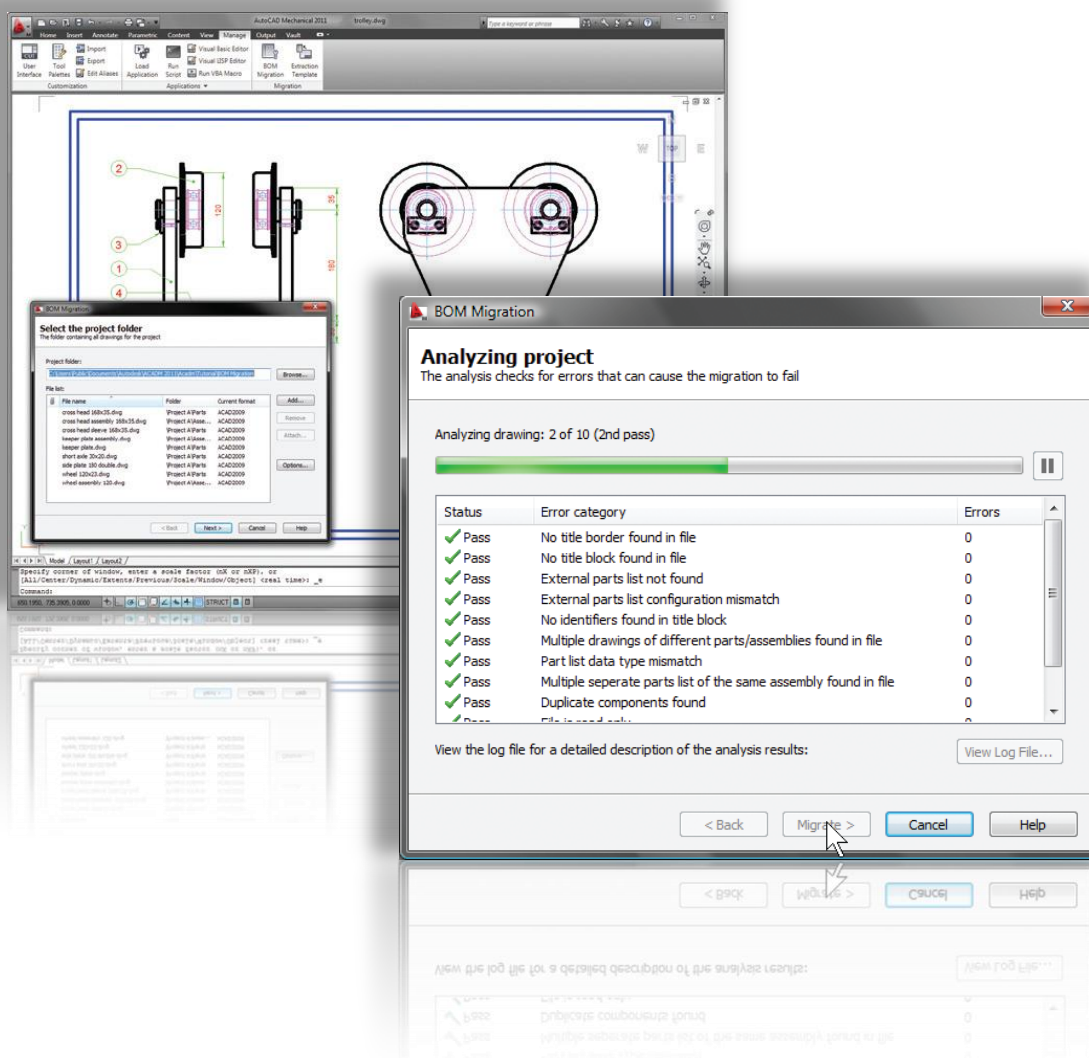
AutoCAD Mechanical 2011    trolley.dwg
Type a keyword or phrase
Home Insert Annotate Parametric Content View Manage Output Vault
User Interface  Tool Palettes  Import  Export  Edit Aliases  Load Application  Run Script  Visual Basic Editor  Visual LISP Editor  Run VBA Macro  BOM Migration  Extraction Template
Customization  Applications  Migration

2
3
1
4
120
35
180

W TOP E

BOM Migration
Select the project folder
The folder containing all drawings for the project
Project folder:
C:\Users\Public\Documents\Autodesk\ACADM 2011\Acadm\Tutorial\BOM Migration
Browse...
File list:
| File name | Folder | Current format |
|---|---|---|
| cross head 168x35.dwg | \Project A\Parts | ACAD2009 |
| cross head assembly 168x35.dwg | \Project A\Asse... | ACAD2009 |
| cross head sleeve 168x35.dwg | \Project A\Parts | ACAD2009 |
| keeper plate assembly.dwg | \Project A\Asse... | ACAD2009 |
| keeper plate.dwg | \Project A\Parts | ACAD2009 |
| short axle 20x20.dwg | \Project A\Parts | ACAD2009 |
| side plate 180 double.dwg | \Project A\Parts | ACAD2009 |
| wheel 120x23.dwg | \Project A\Parts | ACAD2009 |
| wheel assembly 120.dwg | \Project A\Asse... | ACAD2009 |
Add...
Remove
Attach...
Options...
< Back  Next >  Cancel  Help

Model  Layout1  Layout2
Specify corner of window, enter a scale factor (nX or nXP), or
[All/Center/Dynamic/Extents/Previous/Scale/Window/Object] <real time>: _e
Command:
STRUCT

BOM Migration
Analyzing project
The analysis checks for errors that can cause the migration to fail

Analyzing drawing: 2 of 10 (2nd pass)

| Status | Error category | Errors |
|---|---|---|
| Pass | No title border found in file | 0 |
| Pass | No title block found in file | 0 |
| Pass | External parts list not found | 0 |
| Pass | External parts list configuration mismatch | 0 |
| Pass | No identifiers found in title block | 0 |
| Pass | Multiple drawings of different parts/assemblies found in file | 0 |
| Pass | Part list data type mismatch | 0 |
| Pass | Multiple seperate parts list of the same assembly found in file | 0 |
| Pass | Duplicate components found | 0 |
| Pass | File is read only | 0 |

View the log file for a detailed description of the analysis results:
View Log File...

< Back  Migrate >  Cancel  Help